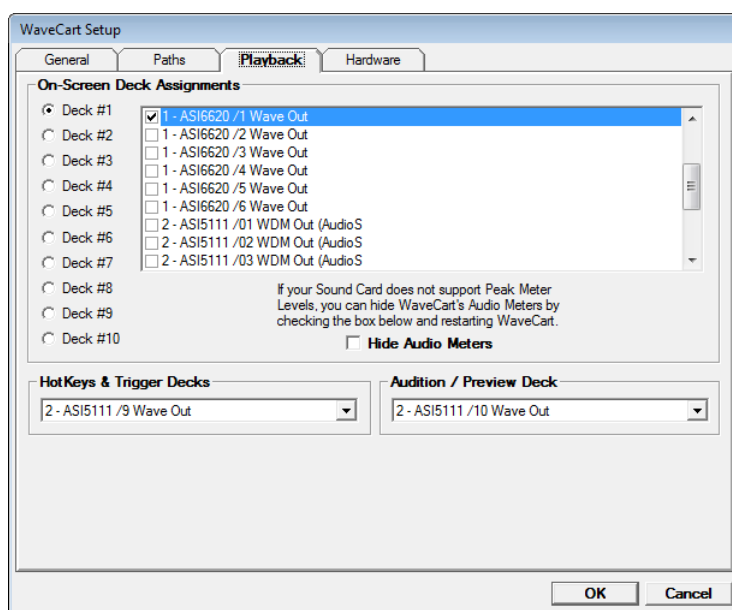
WaveCart Setup

General | Paths | Playback | Hardware

On-Screen Deck Assignments

Deck #1
Deck #2
Deck #3
Deck #4
Deck #5
Deck #6
Deck #7
Deck #8
Deck #9
Deck #10

1 - ASI6620 /1 Wave Out
1 - ASI6620 /2 Wave Out
1 - ASI6620 /3 Wave Out
1 - ASI6620 /4 Wave Out
1 - ASI6620 /5 Wave Out
1 - ASI6620 /6 Wave Out
2 - ASI5111 /01 WDM Out (AudioS
2 - ASI5111 /02 WDM Out (AudioS
2 - ASI5111 /03 WDM Out (AudioS

If your Sound Card does not support Peak Meter Levels, you can hide WaveCart's Audio Meters by checking the box below and restarting WaveCart.

Hide Audio Meters

HotKeys & Trigger Decks
2 - ASI5111 /9 Wave Out

Audition / Preview Deck
2 - ASI5111 /10 Wave Out

OK
Cancel